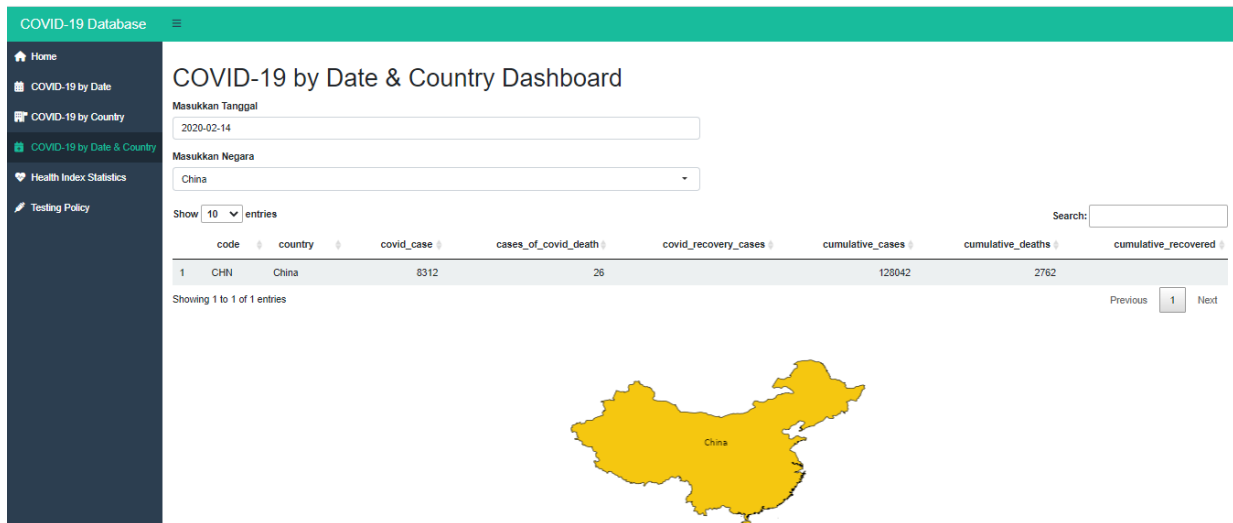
COVID-19 Database

Home
COVID-19 by Date
COVID-19 by Country
COVID-19 by Date & Country
Health Index Statistics
Testing Policy

COVID-19 by Date & Country Dashboard

Masukkan Tanggal
2020-02-14

Masukkan Negara
China

Show 10 entries

Search:

| | code | country | covid_case | cases_of_covid_death | covid_recovery_cases | cumulative_cases | cumulative_deaths | cumulative_recovered |
|---|---|---|---|---|---|---|---|---|
| 1 | CHN | China | 8312 | 26 | | 128042 | 2762 | |

Showing 1 to 1 of 1 entries

Previous 1 Next

China